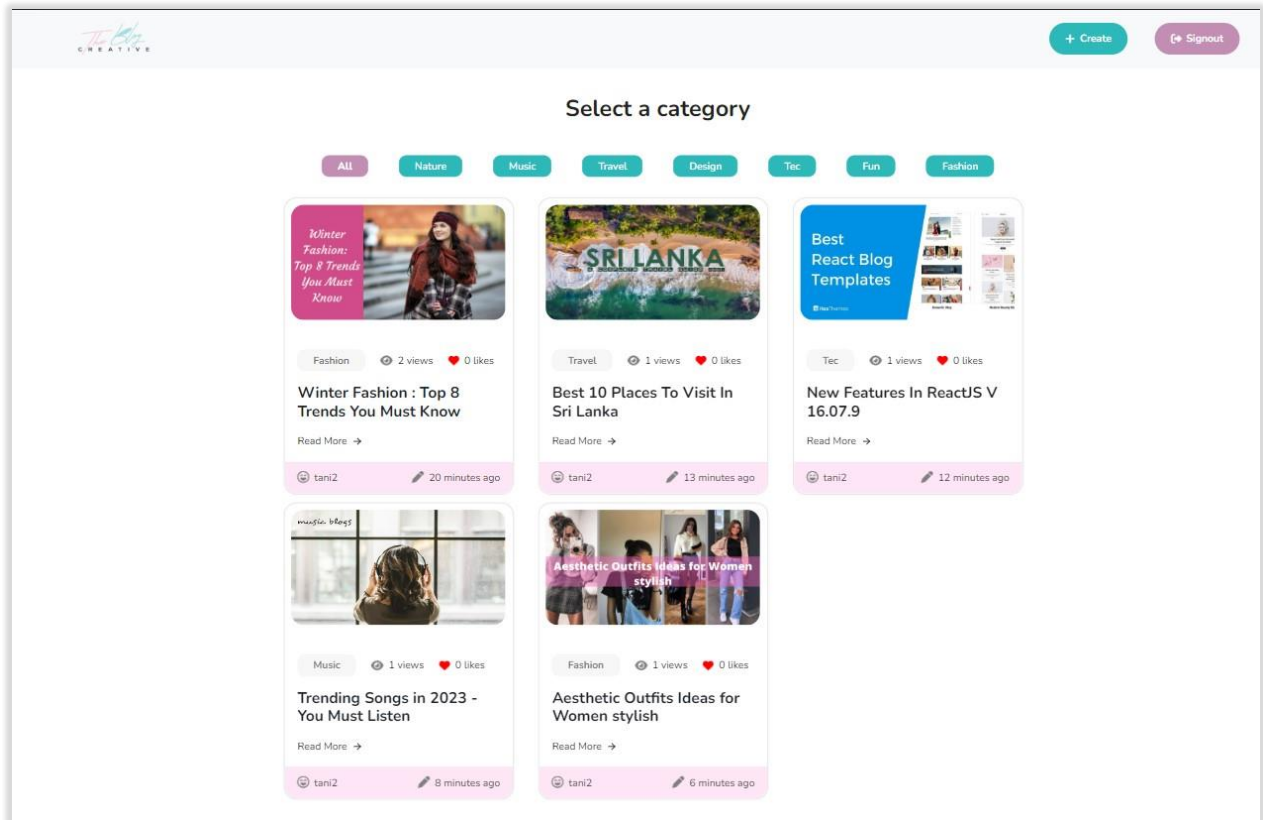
The Blog CREATIVE

+ Create

Signout

Select a category

All

Nature

Music

Travel

Design

Tec

Fun

Fashion

Winter Fashion: Top 8 Trends You Must Know

Fashion

2 views

0 likes

Winter Fashion : Top 8 Trends You Must Know

Read More →

tani2

20 minutes ago

SRI LANKA

Travel

1 views

0 likes

Best 10 Places To Visit In Sri Lanka

Read More →

tani2

13 minutes ago

Best React Blog Templates

Tec

1 views

0 likes

New Features In ReactJS V 16.07.9

Read More →

tani2

12 minutes ago

music blogs

Music

1 views

0 likes

Trending Songs in 2023 - You Must Listen

Read More →

tani2

8 minutes ago

Aesthetic Outfits Ideas for Women stylish

Fashion

1 views

0 likes

Aesthetic Outfits Ideas for Women stylish

Read More →

tani2

6 minutes ago